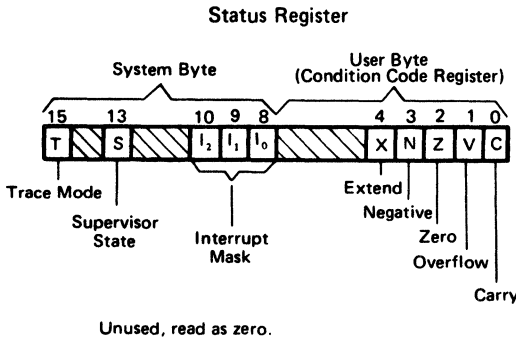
Status Register

System Byte

User Byte
(Condition Code Register)

15
13
10
9
8
4
3
2
1
0

T
S
$I_2$
$I_1$
$I_0$
X
N
Z
V
C

Trace Mode

Supervisor State

Interrupt Mask

Extend

Negative

Zero

Overflow

Carry

Unused, read as zero.